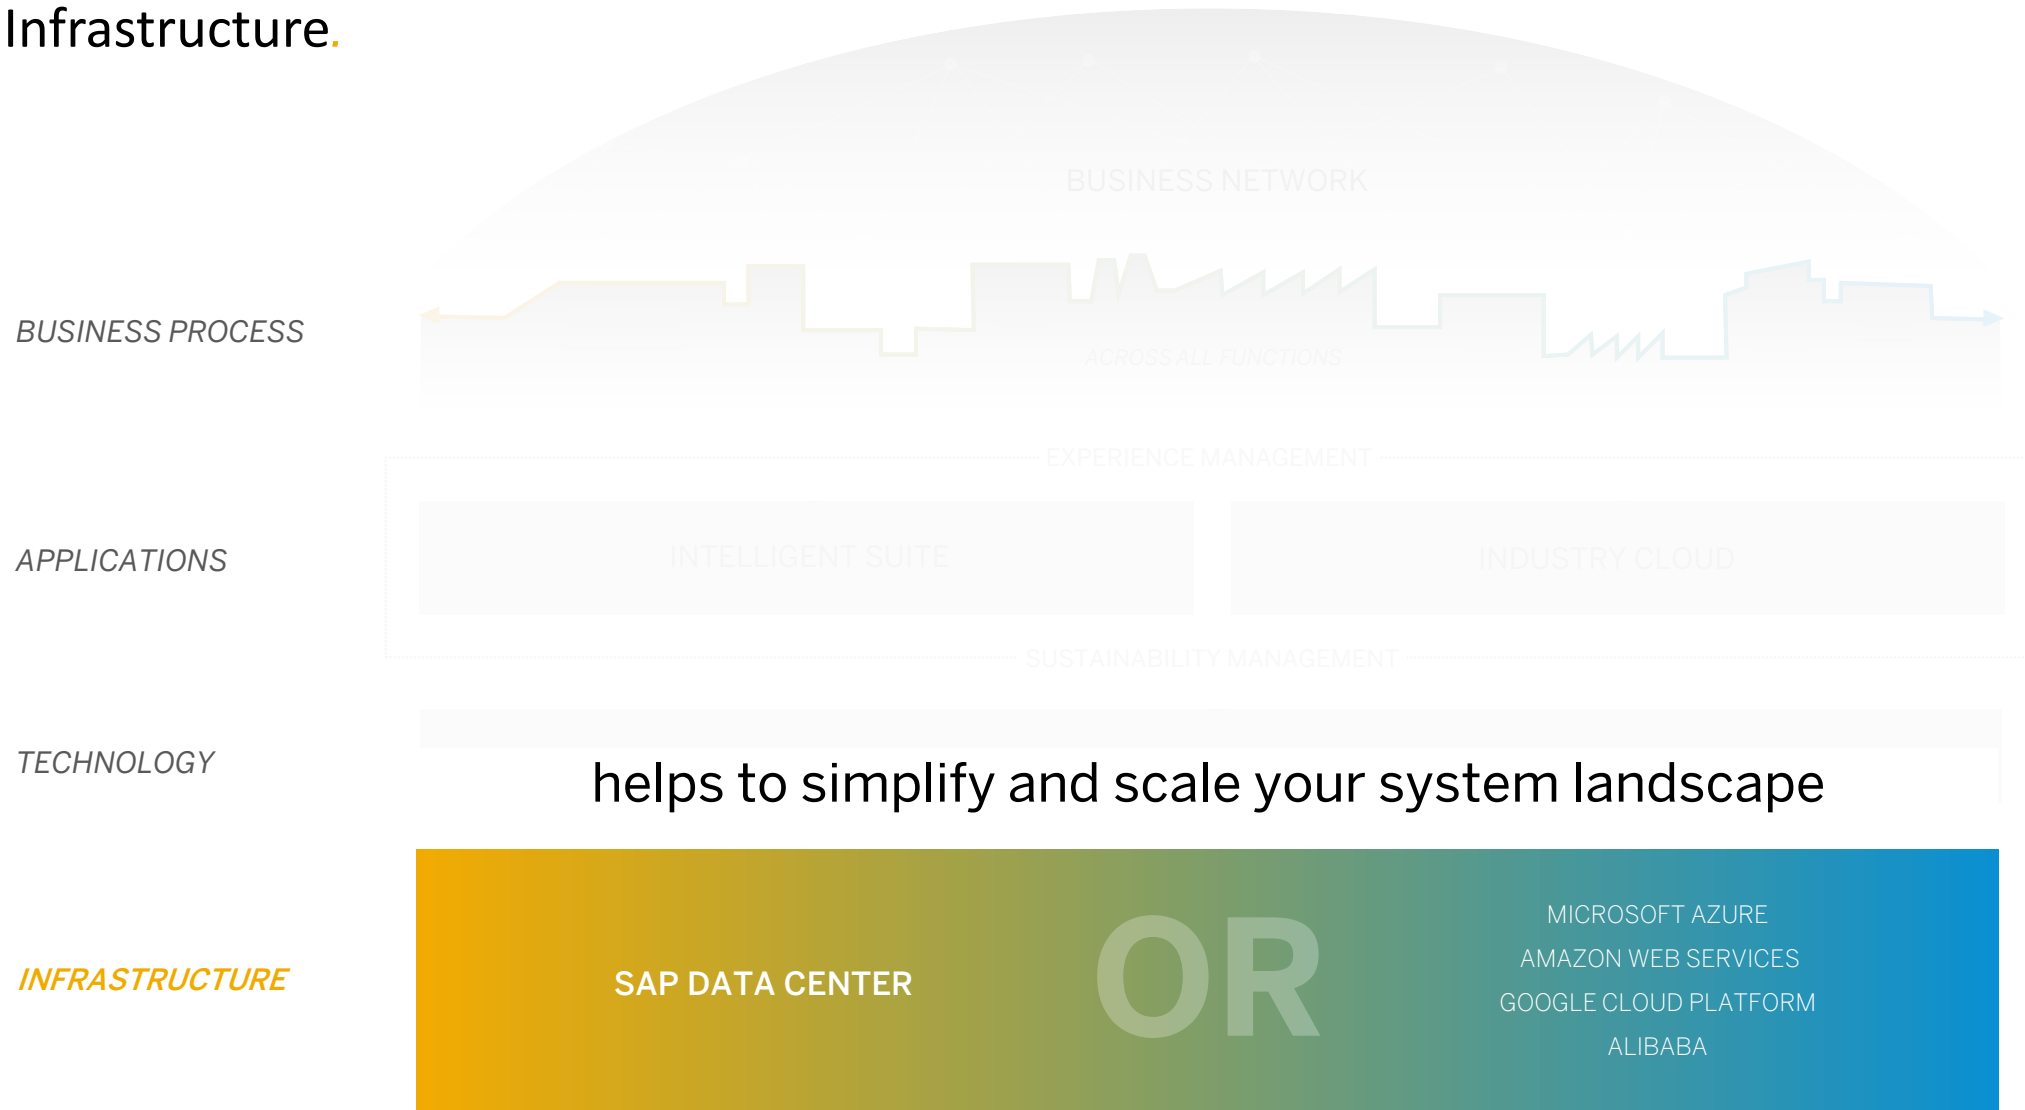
Infrastructure.

BUSINESS NETWORK

BUSINESS PROCESS

ACROSS ALL FUNCTIONS

EXPERIENCE MANAGEMENT

APPLICATIONS

INTELLIGENT SUITE

INDUSTRY CLOUD

SUSTAINABILITY MANAGEMENT

TECHNOLOGY

helps to simplify and scale your system landscape

INFRASTRUCTURE

SAP DATA CENTER

OR

MICROSOFT AZURE
AMAZON WEB SERVICES
GOOGLE CLOUD PLATFORM
ALIBABA